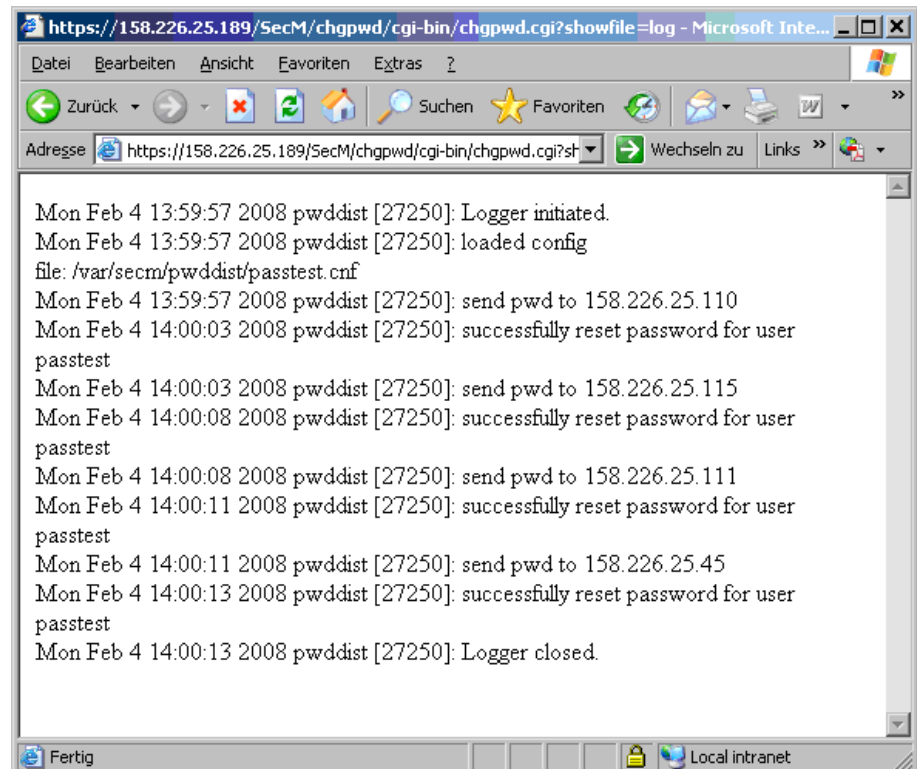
https://158.226.25.189/SecM/chgpwd/cgi-bin/chgpwd.cgi?showfile=log - Microsoft Inte...

Datei Bearbeiten Ansicht Favoriten Extras ?

Zurück Suchen Favoriten

Adresse https://158.226.25.189/SecM/chgpwd/cgi-bin/chgpwd.cgi?sh Wechseln zu Links

Mon Feb 4 13:59:57 2008 pwddist [27250]: Logger initiated.
Mon Feb 4 13:59:57 2008 pwddist [27250]: loaded config file: /var/secm/pwddist/passtest.cnf
Mon Feb 4 13:59:57 2008 pwddist [27250]: send pwd to 158.226.25.110
Mon Feb 4 14:00:03 2008 pwddist [27250]: successfully reset password for user passtest
Mon Feb 4 14:00:03 2008 pwddist [27250]: send pwd to 158.226.25.115
Mon Feb 4 14:00:08 2008 pwddist [27250]: successfully reset password for user passtest
Mon Feb 4 14:00:08 2008 pwddist [27250]: send pwd to 158.226.25.111
Mon Feb 4 14:00:11 2008 pwddist [27250]: successfully reset password for user passtest
Mon Feb 4 14:00:11 2008 pwddist [27250]: send pwd to 158.226.25.45
Mon Feb 4 14:00:13 2008 pwddist [27250]: successfully reset password for user passtest
Mon Feb 4 14:00:13 2008 pwddist [27250]: Logger closed.

Fertig Local intranet